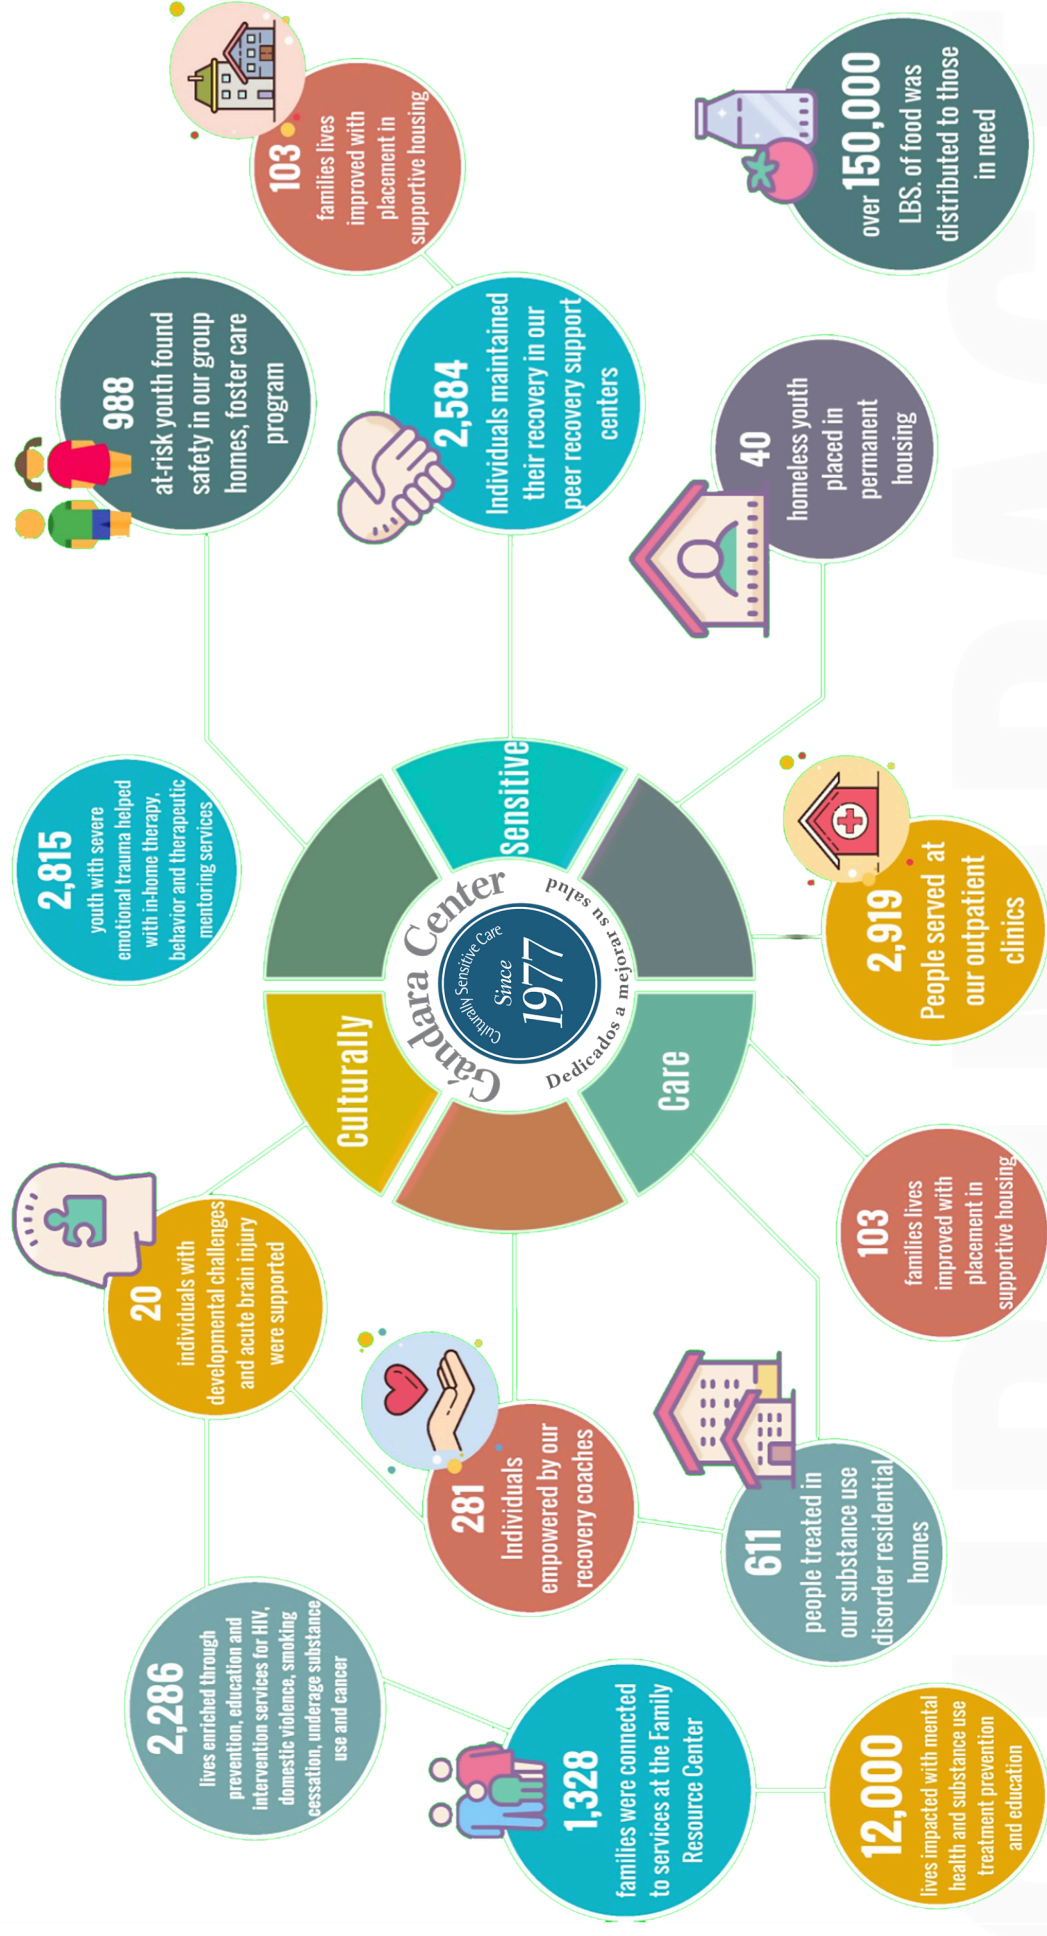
Gándara Center
Culturally Sensitive Care
Since 1977
Dedicados a mejorar su salud

Culturally
Sensitive
Care

103 families lives improved with placement in supportive housing

over 150,000 LBS. of food was distributed to those in need

988 at-risk youth found safety in our group homes, foster care program

2,584 Individuals maintained their recovery in our peer recovery support centers

40 homeless youth placed in permanent housing

2,815 youth with severe emotional trauma helped with in-home therapy, behavior and therapeutic mentoring services

2,919 People served at our outpatient clinics

103 families lives improved with placement in supportive housing

20 individuals with developmental challenges and acute brain injury were supported

281 Individuals empowered by our recovery coaches

611 people treated in our substance use disorder residential homes

2,286 lives enriched through prevention, education and intervention services for HIV, domestic violence, smoking cessation, underage substance use and cancer

1,328 families were connected to services at the Family Resource Center

12,000 lives impacted with mental health and substance use treatment prevention and education